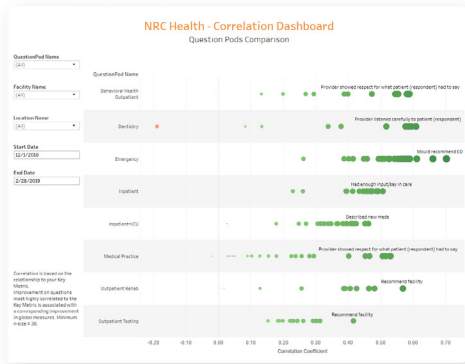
NRC Health - Correlation Dashboard
Question Pods Comparison

QuestionPod Name
(All)

Facility Name
(All)

Location Name
(All)

Start Date
12/1/2018

End Date
2/28/2019

Correlation is based on the relationship to your Key Metric. Improvement on questions most highly correlated to the Key Metric is associated with a corresponding improvement in global measures. Minimum n-size ≥ 30.

QuestionPod Name

Behavioral Health Outpatient
Provider showed respect for what patient (respondent) had to say

Dentistry
Provider listened carefully to patient (respondent)

Emergency
Would recommend ED

Inpatient
Had enough input/say in care

Inpatient HCs
Described new meds

Medical Practice
Provider showed respect for what patient (respondent) had to say

Outpatient Rehab
Recommend facility

Outpatient Testing
Recommend facility

-0.20 -0.10 0.00 0.10 0.20 0.30 0.40 0.50 0.60 0.70
Correlation Coefficient